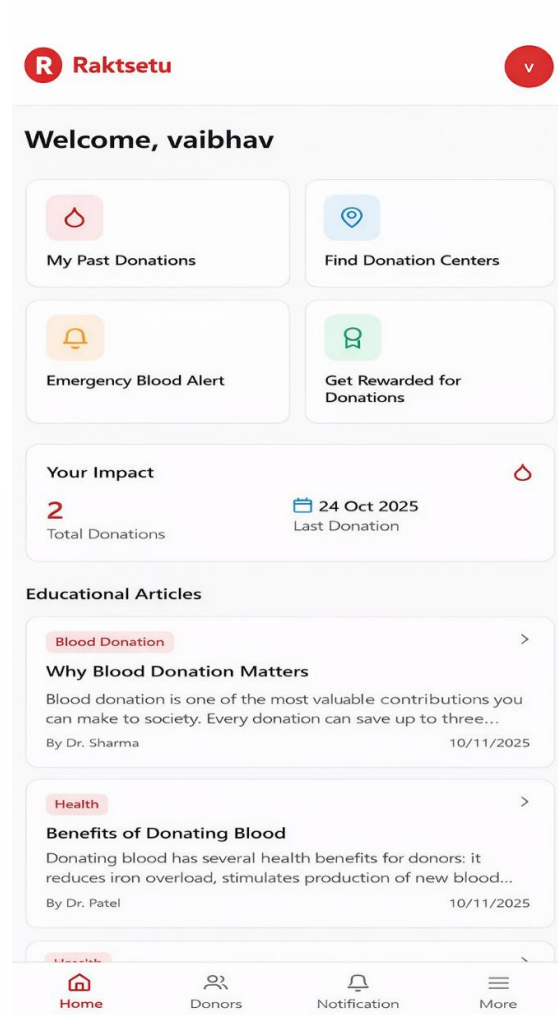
R Raktsetu

V

Welcome, vaibhav

My Past Donations

Find Donation Centers

Emergency Blood Alert

Get Rewarded for Donations

Your Impact

2
Total Donations

24 Oct 2025
Last Donation

Educational Articles

Blood Donation
Why Blood Donation Matters
Blood donation is one of the most valuable contributions you can make to society. Every donation can save up to three...
By Dr. Sharma
10/11/2025

Health
Benefits of Donating Blood
Donating blood has several health benefits for donors: it reduces iron overload, stimulates production of new blood...
By Dr. Patel
10/11/2025

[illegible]

Home
Donors
Notification
More